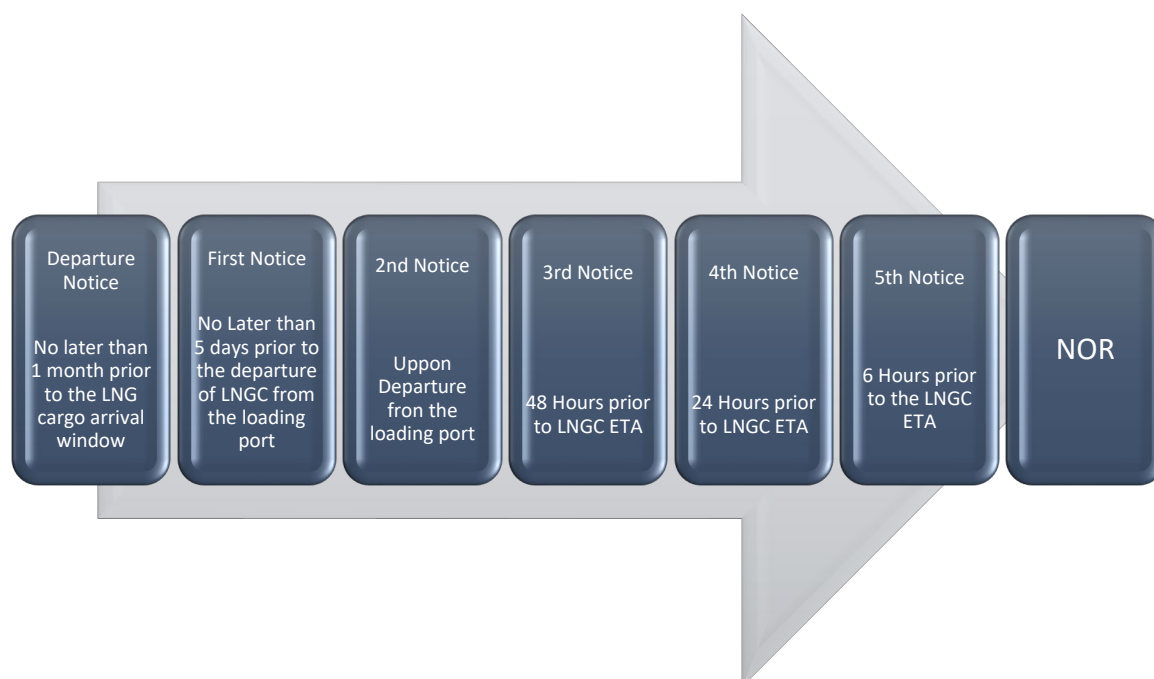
Departure Notice

No later than 1 month prior to the LNG cargo arrival window

First Notice

No Later than 5 days prior to the departure of LNGC from the loading port

2nd Notice

Uppon Departure from the loading port

3rd Notice

48 Hours prior to LNGC ETA

4th Notice

24 Hours prior to LNGC ETA

5th Notice

6 Hours prior to the LNGC ETA

NOR